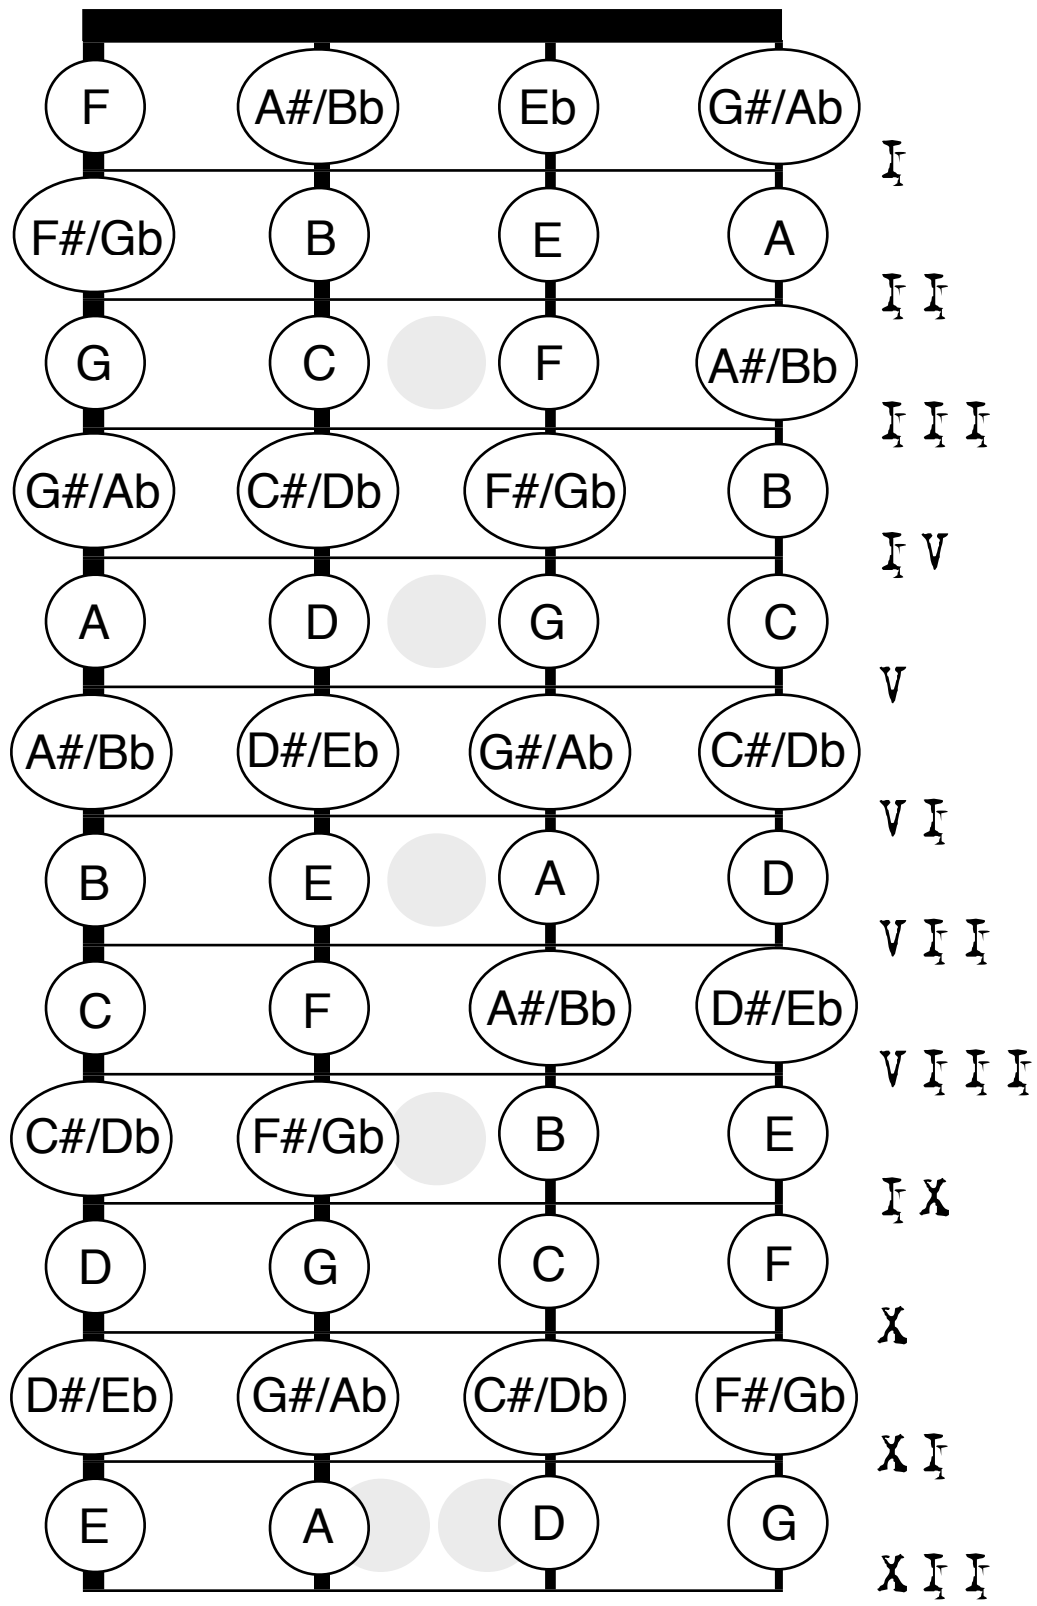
| | | | | |
|---|---|---|---|---|
| F | A#/Bb | Eb | G#/Ab | I |
| F#/Gb | B | E | A | II |
| G | C | F | A#/Bb | III |
| G#/Ab | C#/Db | F#/Gb | B | IV |
| A | D | G | C | V |
| A#/Bb | D#/Eb | G#/Ab | C#/Db | VI |
| B | E | A | D | VII |
| C | F | A#/Bb | D#/Eb | VIII |
| C#/Db | F#/Gb | B | E | IX |
| D | G | C | F | X |
| D#/Eb | G#/Ab | C#/Db | F#/Gb | XI |
| E | A | D | G | XII |